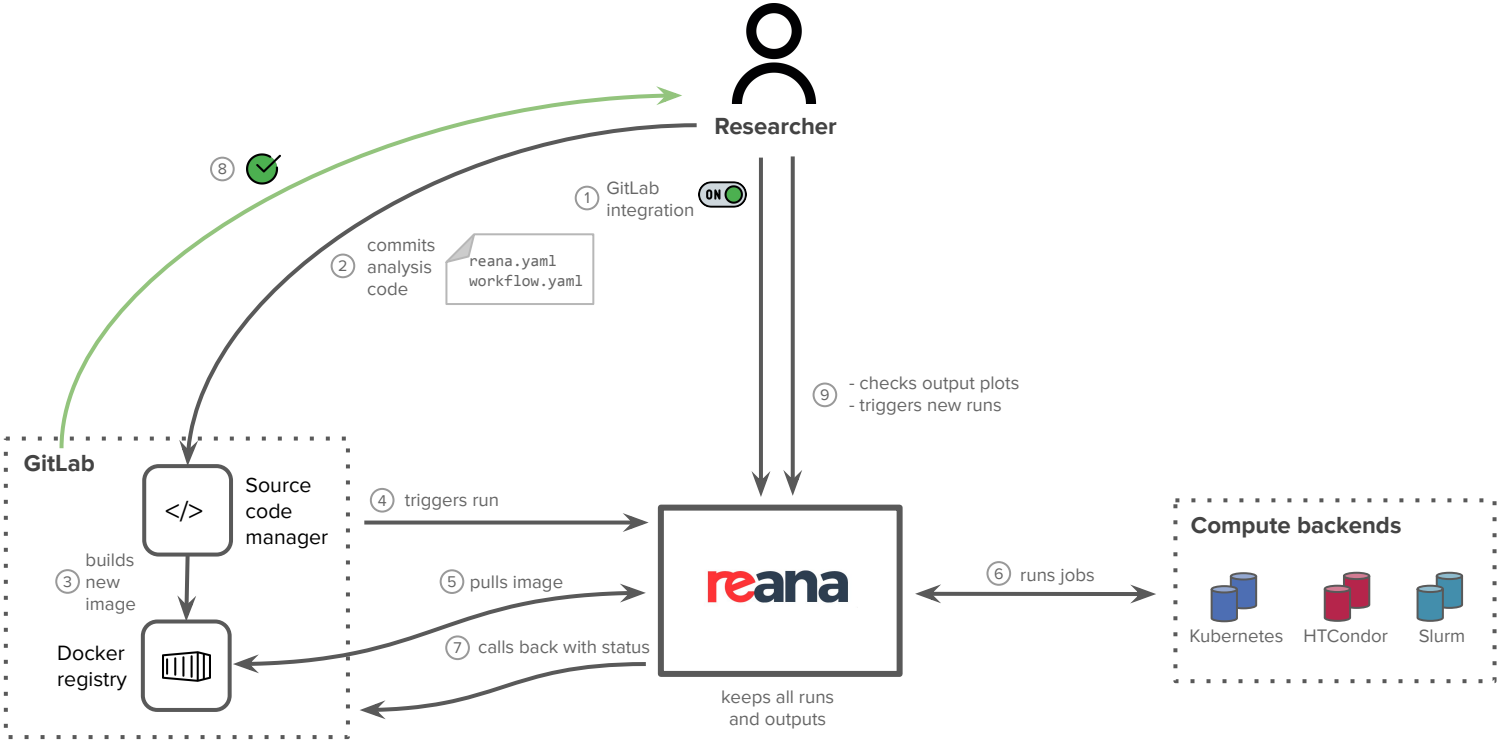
Researcher

8

1 GitLab integration ON

2 commits analysis code

reana.yaml
workflow.yaml

9 - checks output plots
- triggers new runs

GitLab

</>

Source code manager

3 builds new image

Docker registry

4 triggers run

5 pulls image

7 calls back with status

reana

keeps all runs and outputs

6 runs jobs

Compute backends

Kubernetes

HTCondor

Slurm